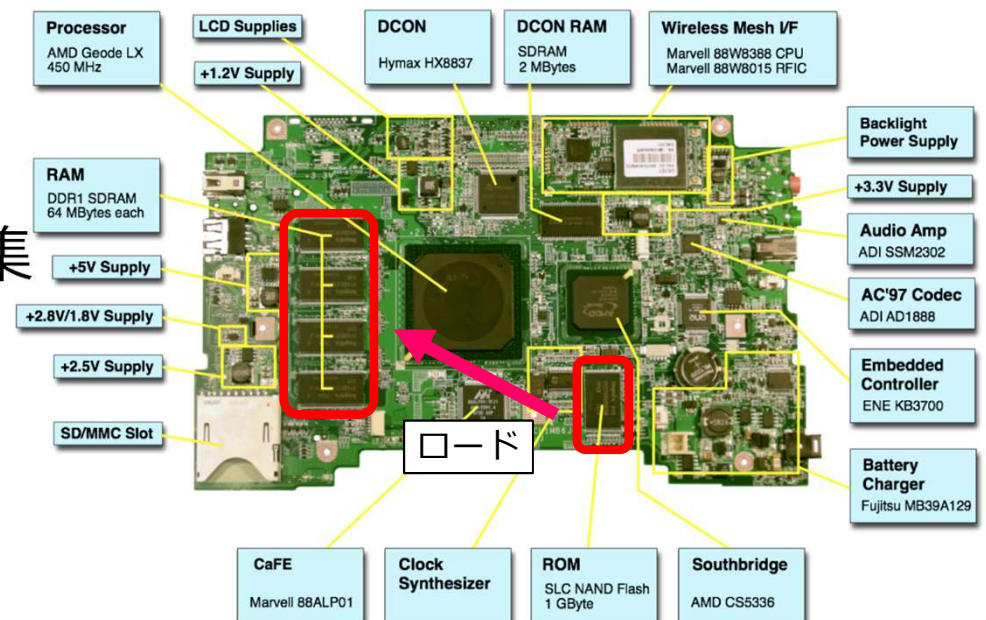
Processor
AMD Geode LX
450 MHz

LCD Supplies

+1.2V Supply

DCON
Hymax HX8837

DCON RAM
SDRAM
2 MBytes

Wireless Mesh I/F
Marvell 88W8388 CPU
Marvell 88W8015 RFIC

Backlight
Power Supply

RAM
DDR1 SDRAM
64 MBytes each

集

+3.3V Supply

Audio Amp
ADI SSM2302

+5V Supply

AC'97 Codec
ADI AD1888

+2.8V/1.8V Supply

+2.5V Supply

Embedded
Controller
ENE KB3700

SD/MMC Slot

ロード

Battery
Charger
Fujitsu MB39A129

CaFE
Marvell 88ALP01

Clock
Synthesizer

ROM
SLC NAND Flash
1 GByte

Southbridge
AMD CS5336